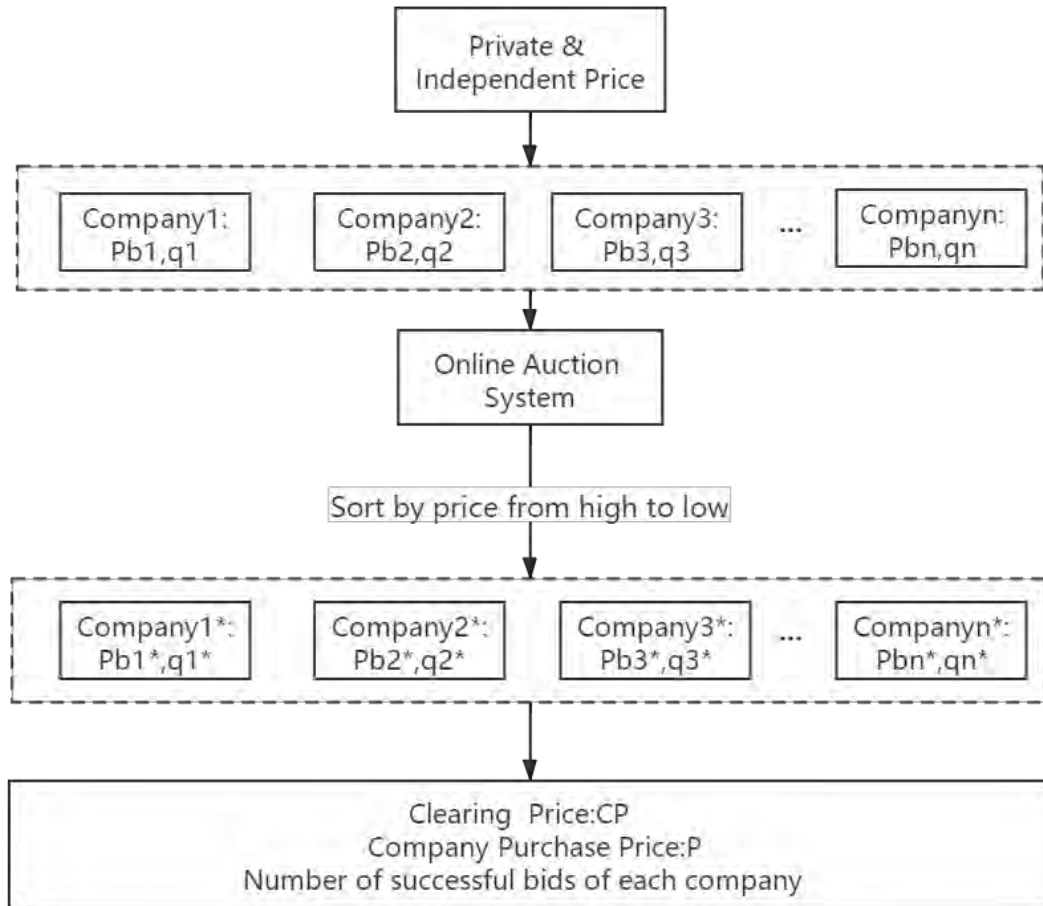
Private &
Independent Price

Company1:
Pb1,q1

Company2:
Pb2,q2

Company3:
Pb3,q3

...

Companyn:
Pbn,qn

Online Auction
System

Sort by price from high to low

Company1*:
Pb1*,q1*

Company2*:
Pb2*,q2*

Company3*:
Pb3*,q3*

...

Companyn*:
Pbn*,qn*

Clearing Price:CP
Company Purchase Price:P
Number of successful bids of each company